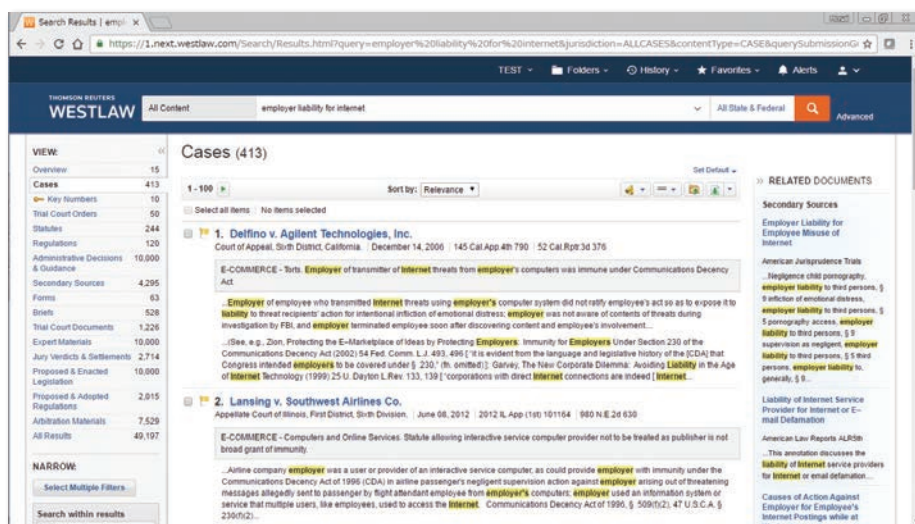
Search Results | empl ×

https://1.next.westlaw.com/Search/Results.html?query=employer%20liability%20for%20internet&jurisdiction=ALLCASES&contentType=CASE&querySubmissionG

TEST ▾ Folders ▾ History ▾ Favorites ▾ Alerts

THOMSON REUTERS
WESTLAW

All Content | employer liability for internet | All State & Federal | Advanced

VIEW:

| | |
|---|---|
| Overview | 15 |
| Cases | 413 |
| Key Numbers | 10 |
| Trial Court Orders | 50 |
| Statutes | 244 |
| Regulations | 120 |
| Administrative Decisions & Guidance | 10,000 |
| Secondary Sources | 4,295 |
| Forms | 63 |
| Briefs | 528 |
| Trial Court Documents | 1,226 |
| Expert Materials | 10,000 |
| Jury Verdicts & Settlements | 2,714 |
| Proposed & Enacted Legislation | 10,000 |
| Proposed & Adopted Regulations | 2,015 |
| Arbitration Materials | 7,529 |
| All Results | 49,197 |

NARROW:

Select Multiple Filters

Search within results

Cases (413)

Set Default ▾

1 - 100 ▸ Sort by: Relevance ▾

Select all items | No items selected

1. Delfino v. Agilent Technologies, Inc.
Court of Appeal, Sixth District, California. | December 14, 2006 | 145 Cal.App.4th 790 | 52 Cal.Rptr.3d 376

E-COMMERCE - Torts. Employer of transmitter of Internet threats from employer's computers was immune under Communications Decency Act

...Employer of employee who transmitted Internet threats using employer's computer system did not ratify employee's act so as to expose it to liability to threat recipients' action for intentional infliction of emotional distress; employer was not aware of contents of threats during investigation by FBI, and employer terminated employee soon after discovering content and employee's involvement...

...(See, e.g., Zion, Protecting the E–Marketplace of Ideas by Protecting Employers: Immunity for Employers Under Section 230 of the Communications Decency Act (2002) 54 Fed. Comm. L.J. 493, 496 [“it is evident from the language and legislative history of the [CDA] that Congress intended employers to be covered under § 230.” (fn. omitted)]; Garvey, The New Corporate Dilemma: Avoiding Liability in the Age of Internet Technology (1999) 25 U. Dayton L.Rev. 133, 139 [“corporations with direct Internet connections are indeed [ Internet...

2. Lansing v. Southwest Airlines Co.
Appellate Court of Illinois, First District, Sixth Division. | June 08, 2012 | 2012 IL App (1st) 101164 | 980 N.E.2d 630

E-COMMERCE - Computers and Online Services. Statute allowing interactive service computer provider not to be treated as publisher is not broad grant of immunity

...Airline company employer was a user or provider of an interactive service computer, as could provide employer with immunity under the Communications Decency Act of 1996 (CDA) in airline passenger's negligent supervision action against employer arising out of threatening messages allegedly sent to passenger by flight attendant employee from employer's computers; employer used an information system or service that multiple users, like employees, used to access the Internet. Communications Decency Act of 1996, § 509(f)(2), 47 U.S.C.A. § 230(f)(2)...

» RELATED DOCUMENTS

Secondary Sources

Employer Liability for Employee Misuse of Internet

American Jurisprudence Trials
...Negligence child pornography, employer liability to third persons, § 9 infliction of emotional distress, employer liability to third persons, § 5 pornography access, employer liability to third persons, § 9 supervision as negligent, employer liability to third persons, § 5 third persons, employer liability to, generally, § 8...

Liability of Internet Service Provider for Internet or E-mail Defamation

American Law Reports ALR5th
...This annotation discusses the liability of Internet service providers for Internet or email defamation...

Causes of Action Against Employer for Employee's Internet Postings while at